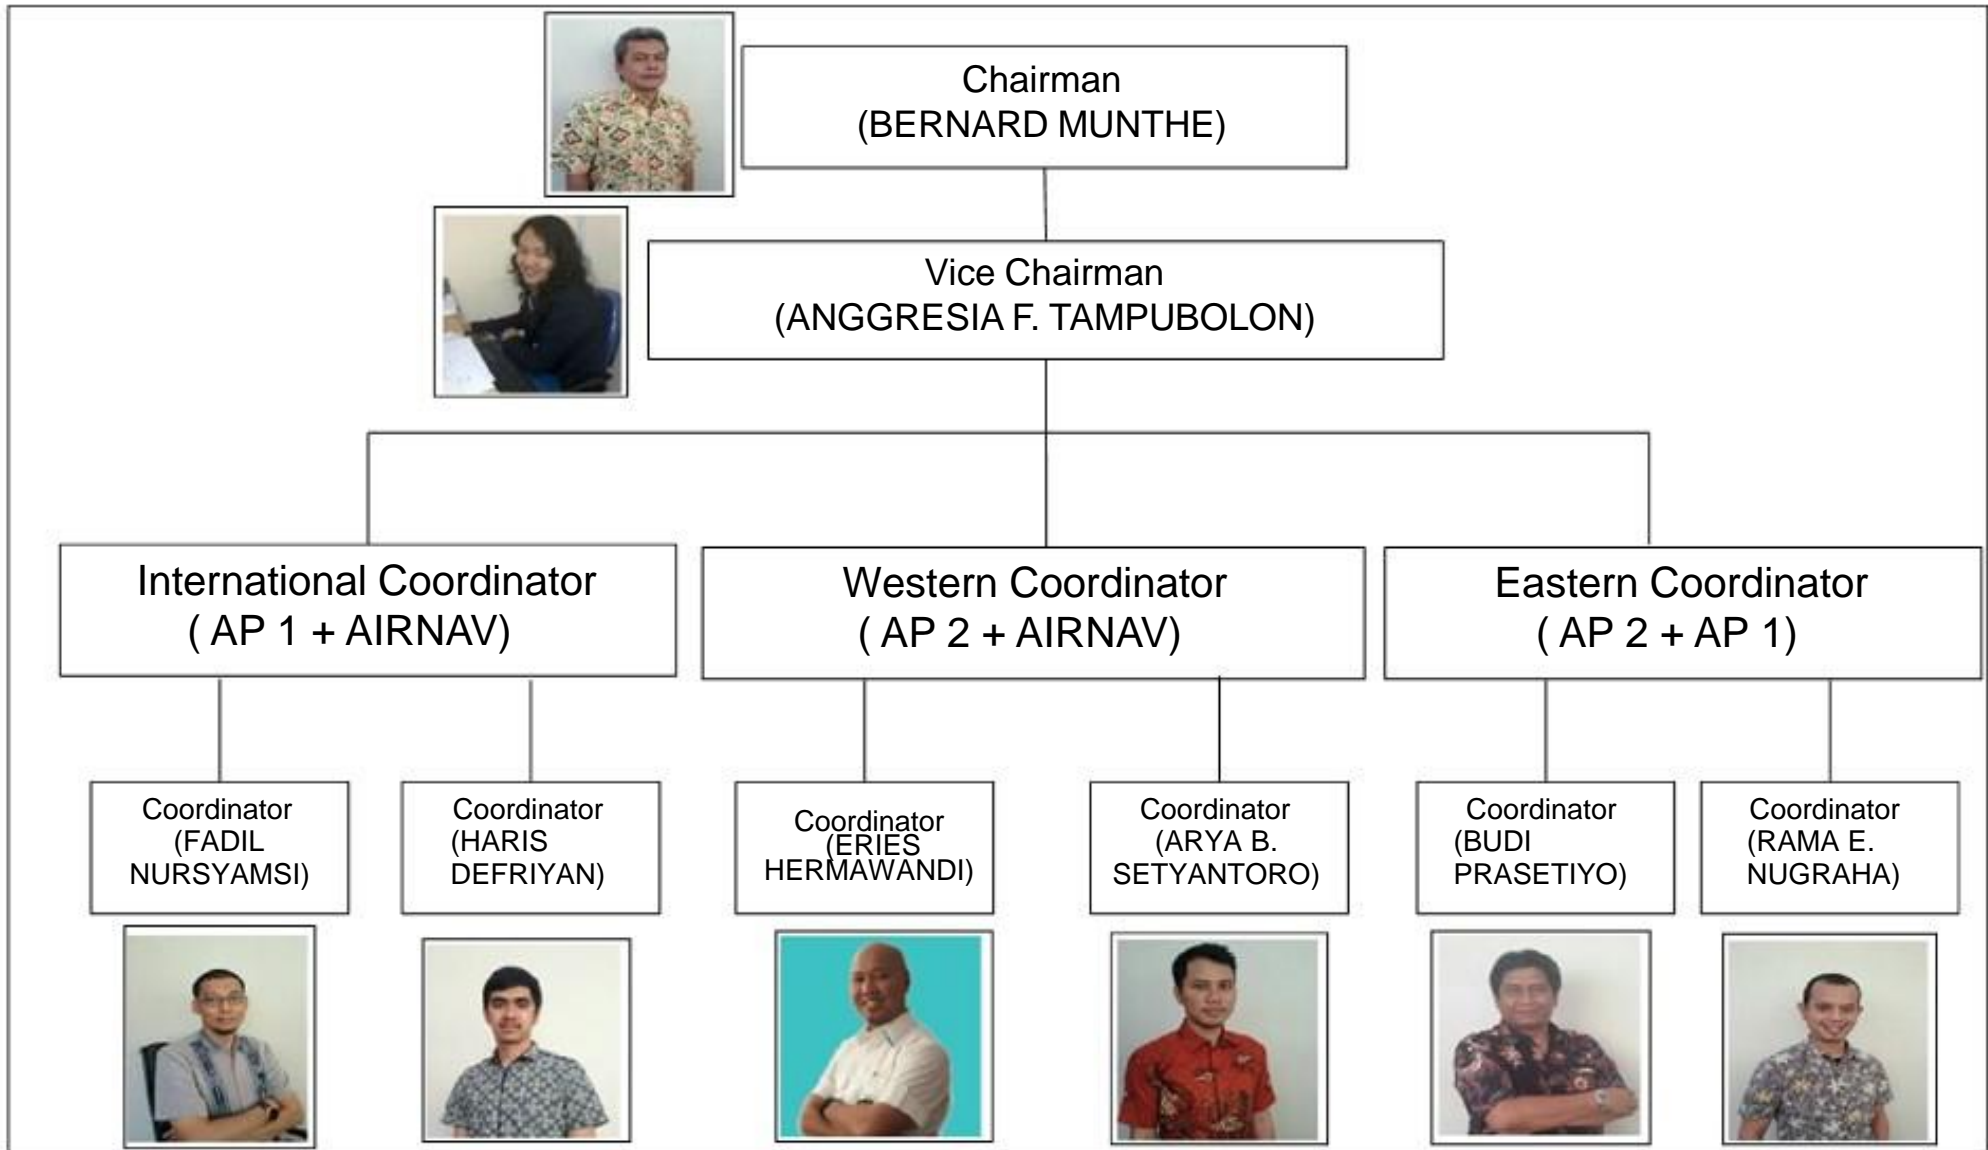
Chairman
(BERNARD MUNTHE)

Vice Chairman
(ANGGRESIA F. TAMPUBOLON)

International Coordinator
( AP 1 + AIRNAV)

Western Coordinator
( AP 2 + AIRNAV)

Eastern Coordinator
( AP 2 + AP 1)

Coordinator
(FADIL NURSYAMSI)

Coordinator
(HARIS DEFRIYAN)

Coordinator
(ERIES HERMAWANDI)

Coordinator
(ARYA B. SETYANTORO)

Coordinator
(BUDI PRASETIYO)

Coordinator
(RAMA E. NUGRAHA)